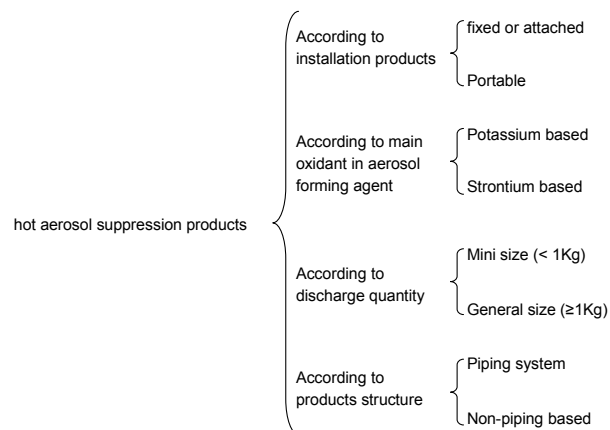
hot aerosol suppression products

According to installation products
fixed or attached
Portable

According to main oxidant in aerosol forming agent
Potassium based
Strontium based

According to discharge quantity
Mini size (< 1Kg)
General size (≥1Kg)

According to products structure
Piping system
Non-piping based